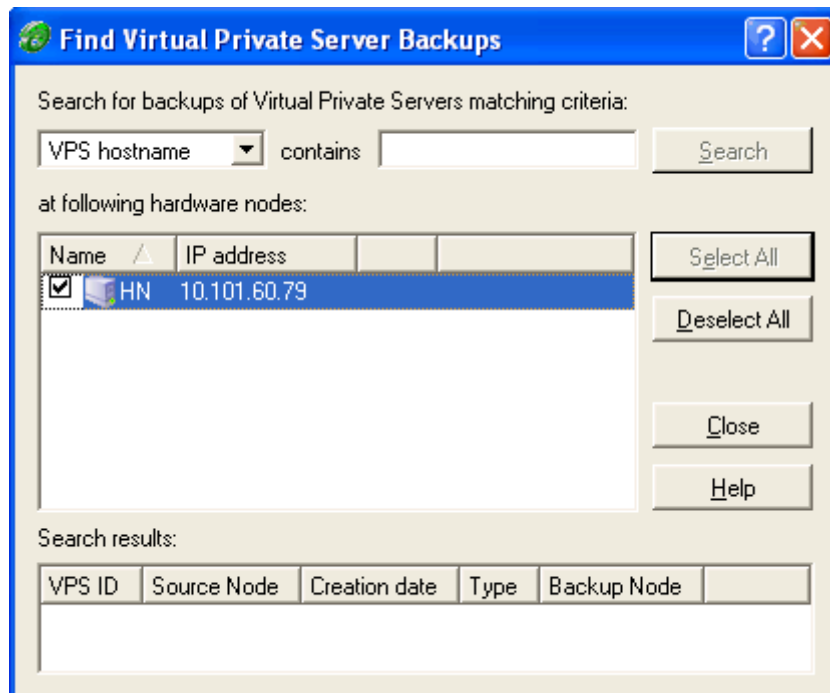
Find Virtual Private Server Backups

?

Search for backups of Virtual Private Servers matching criteria:

VPS hostname contains Search

at following hardware nodes:

| Name | IP address | | |
|---|---|---|---|
| HN | 10.101.60.79 | | |

Select All

Deselect All

Close

Help

Search results:

| VPS ID | Source Node | Creation date | Type | Backup Node | |
|---|---|---|---|---|---|